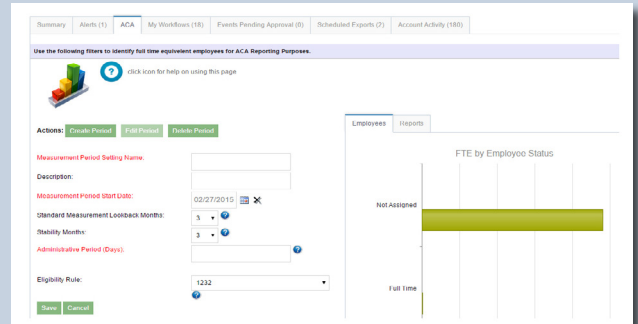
Summary | Alerts (1) | ACA | My Workflows (18) | Events Pending Approval (0) | Scheduled Exports (2) | Account Activity (180)

Use the following filters to identify full time equivalent employees for ACA Reporting Purposes.

click icon for help on using this page

Actions: Create Period | Edit Period | Delete Period

Measurement Period Setting Name:

Description:

Measurement Period Start Date: 02/27/2015

Standard Measurement Lookback Months: 3

Stability Months: 3

Administrative Period (Days):

Eligibility Rule: 1232

Save | Cancel

Employees | Reports

FTE by Employee Status

Not Assigned

Full Time